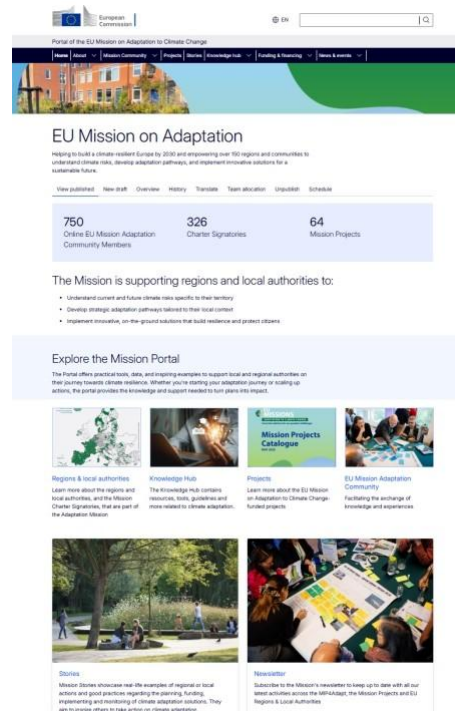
European Commission

EN

Portal of the EU Mission on Adaptation to Climate Change

Home | About | Mission Community | Projects | Stories | Knowledge hub | Funding & financing | News & events

EU Mission on Adaptation

Helping to build a climate-resilient Europe by 2030 and empowering over 150 regions and communities to understand climate risks, develop adaptation pathways, and implement innovative solutions for a sustainable future.

View published | New draft | Overview | History | Translate | Team allocation | Unpublish | Schedule

750
Online EU Mission Adaptation Community Members

326
Charter Signatories

64
Mission Projects

The Mission is supporting regions and local authorities to:

- Understand current and future climate risks specific to their territory
- Develop strategic adaptation pathways tailored to their local context
- Implement innovative, on-the-ground solutions that build resilience and protect citizens

Explore the Mission Portal

The Portal offers practical tools, data, and inspiring examples to support local and regional authorities on their journey towards climate resilience. Whether you're starting your adaptation journey or scaling up actions, the portal provides the knowledge and support needed to turn plans into impact.

Mission Projects Catalogue

Regions & local authorities
Learn more about the regions and local authorities, and the Mission Charter Signatories, that are part of the Adaptation Mission

Knowledge Hub
The Knowledge Hub contains resources, tools, guidelines and more related to climate adaptation.

Projects
Learn more about the EU Mission on Adaptation to Climate Change-funded projects

EU Mission Adaptation Community
Facilitating the exchange of knowledge and experiences

Stories
Mission Stories showcase real-life examples of regional or local actions and good practices regarding the planning, funding, implementing and monitoring of climate adaptation solutions. They aim to inspire others to take action on climate adaptation.

Newsletter
Subscribe to the Mission's newsletter to keep up to date with all our latest activities across the MIP4Adapt, the Mission Projects and EU Regions & Local Authorities